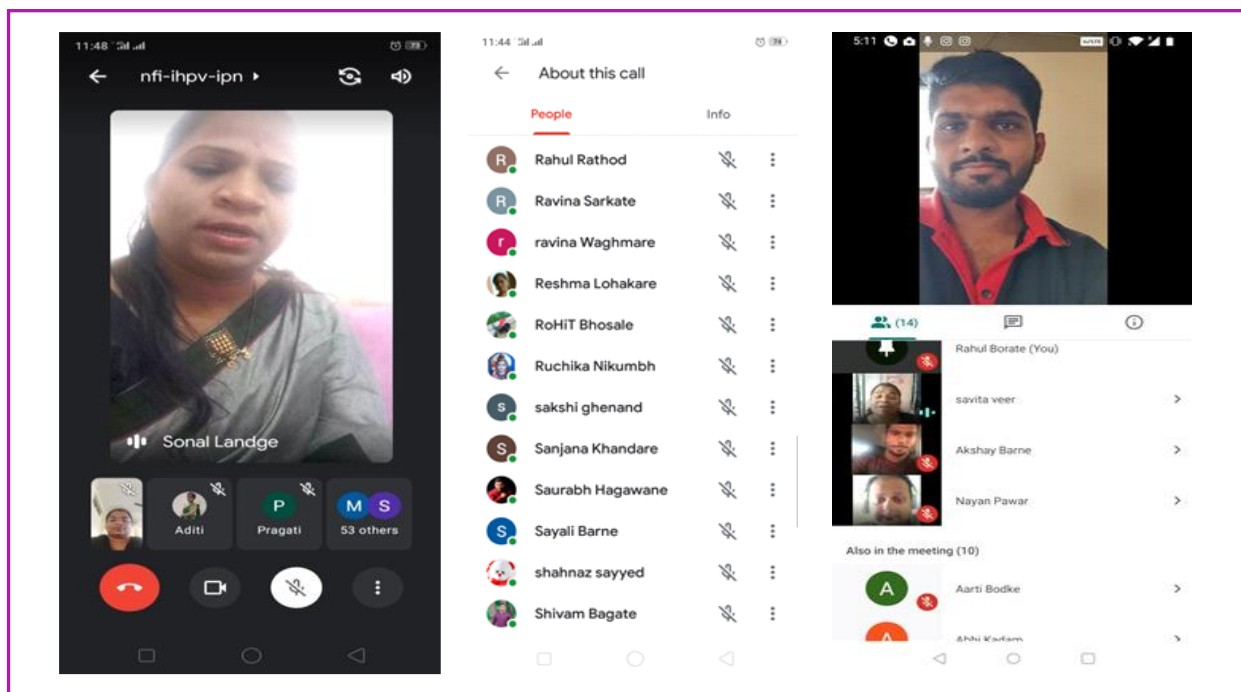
11:48

nfi-ihpv-ipn

Sonal Landge

Aditi

P
Pragati

M S
53 others

11:44

About this call

People

Info

R Rahul Rathod

R Ravina Sarkate

r ravina Waghmare

Reshma Lohakare

RoHiT Bhosale

Ruchika Nikumbh

s sakshi ghenand

S Sanjana Khandare

Saurabh Hagawane

S Sayali Barne

shahnaz sayyed

Shivam Bagate

5:11

(14)

Rahul Borate (You)

savita veer

Akshay Barne

Nayan Pawar

Also in the meeting (10)

A Aarti Bodke

A Abhi Kadam